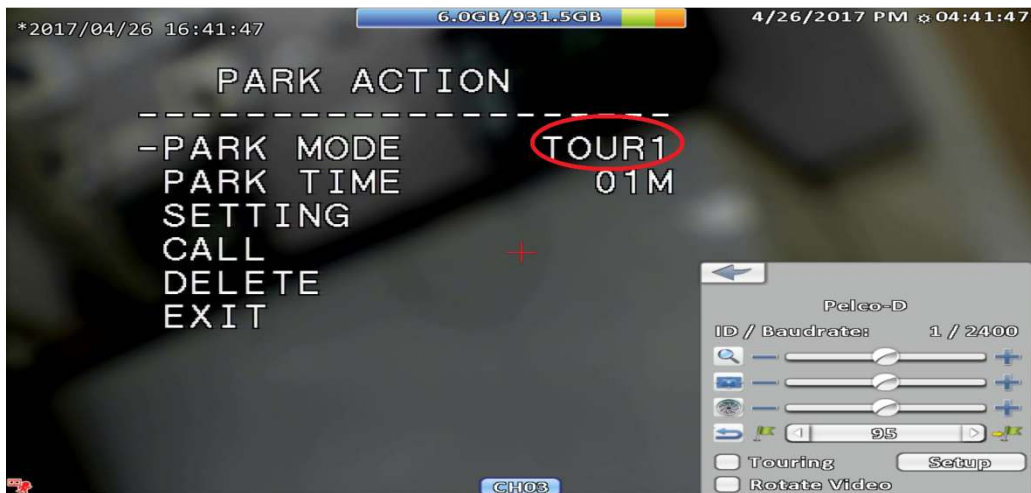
*2017/04/26 16:41:47

6.0GB/931.5GB

4/26/2017 PM 04:41:47

PARK ACTION

-PARK MODE TOUR1
PARK TIME 01M
SETTING
CALL
DELETE
EXIT

Pelco-D

ID / Baudrate: 1 / 2400

95

Touring

Setup

Rotate Video

CH03